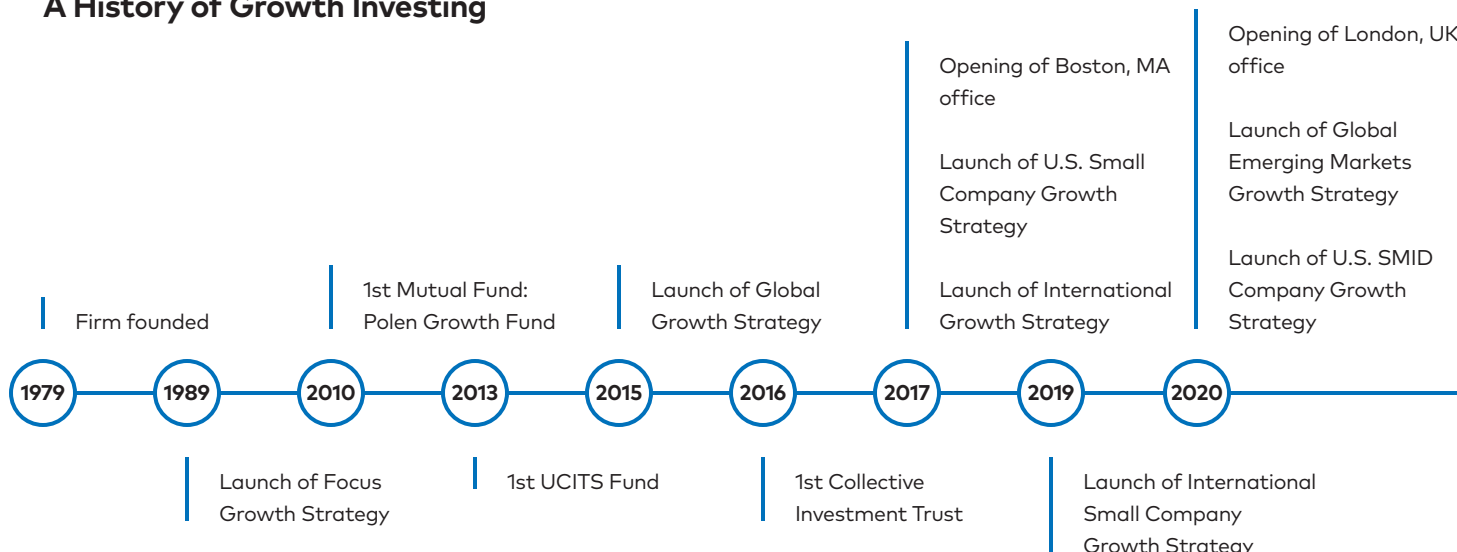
A History of Growth Investing

Firm founded

1st Mutual Fund: Polen Growth Fund

Launch of Global Growth Strategy

Opening of Boston, MA office

Launch of U.S. Small Company Growth Strategy

Launch of International Growth Strategy

Opening of London, UK office

Launch of Global Emerging Markets Growth Strategy

Launch of U.S. SMID Company Growth Strategy

1979

1989

2010

2013

2015

2016

2017

2019

2020

Launch of Focus Growth Strategy

1st UCITS Fund

1st Collective Investment Trust

Launch of International Small Company Growth Strategy